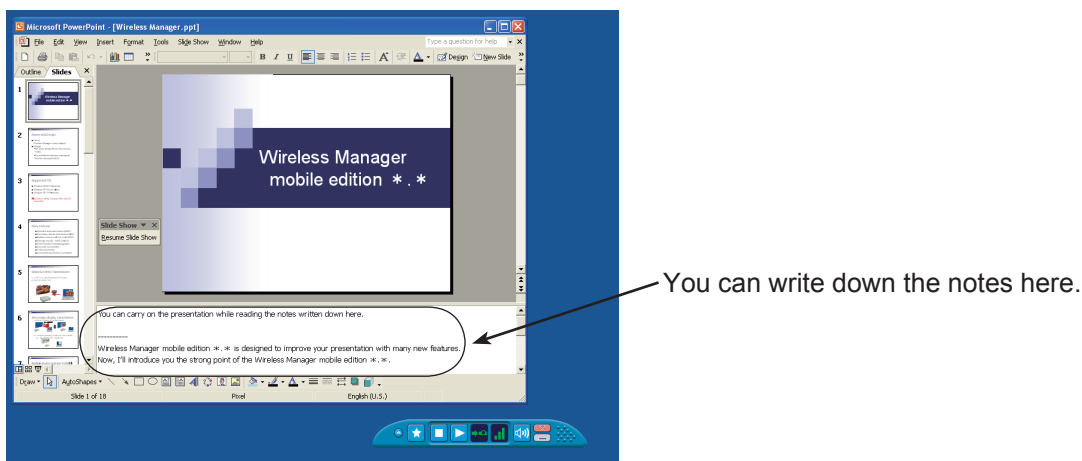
Microsoft PowerPoint - [Wireless Manager.ppt]

File Edit View Insert Format Tools Slide Show Window Help

Type a question for help

Design New Slide

Outline Slides

1
2
3
4
5
6
7

Slide Show
Resume Slide Show

Wireless Manager
mobile edition ＊.＊

You can carry on the presentation while reading the notes written down here.

------------

Wireless Manager mobile edition ＊.＊ is designed to improve your presentation with many new features.
Now, I'll introduce you the strong point of the Wireless Manager mobile edition ＊.＊.

Draw AutoShapes

Slide 1 of 18 Pixel English (U.S.)

You can write down the notes here.